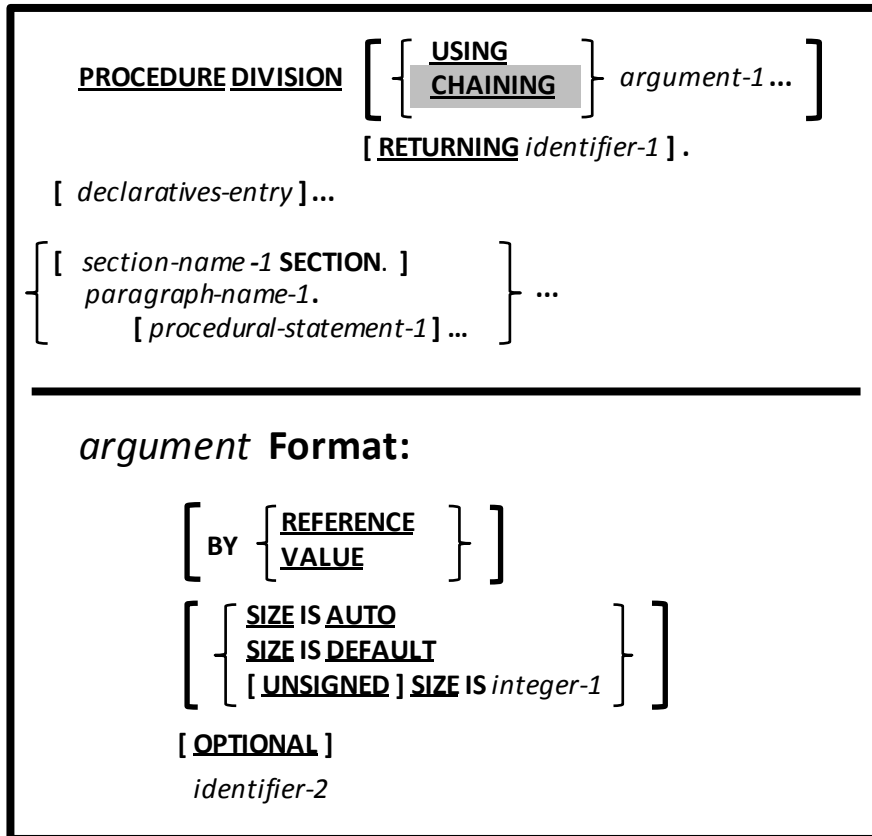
PROCEDURE DIVISION [ { USING CHAINING } argument-1 ... ]

[ RETURNING identifier-1 ] .

[ declaratives-entry ] ...

{ [ section-name-1 SECTION. ] paragraph-name-1. [ procedural-statement-1 ] ... } ...

argument Format:

[ BY { REFERENCE VALUE } ]

[ { SIZE IS AUTO SIZE IS DEFAULT [ UNSIGNED ] SIZE IS integer-1 } ]

[ OPTIONAL ]

identifier-2